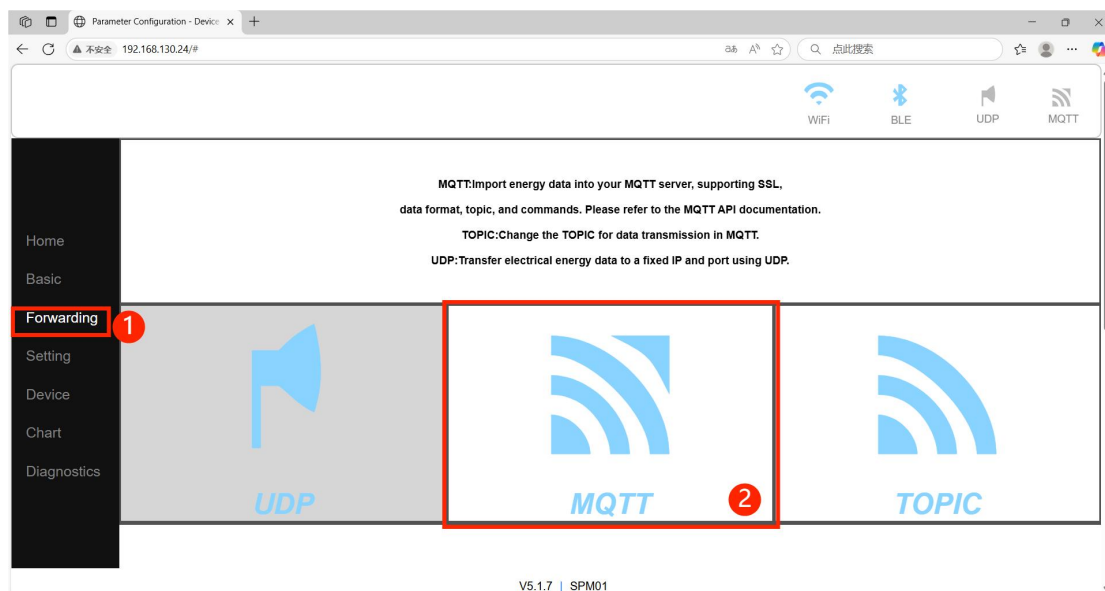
Parameter Configuration - Device ×

不安全 192.168.130.24/#

点此搜索

WiFi BLE UDP MQTT

MQTT:Import energy data into your MQTT server, supporting SSL, data format, topic, and commands. Please refer to the MQTT API documentation.

TOPIC:Change the TOPIC for data transmission in MQTT.

UDP:Transfer electrical energy data to a fixed IP and port using UDP.

Home
Basic
Forwarding 1
Setting
Device
Chart
Diagnostics

UDP
MQTT 2
TOPIC

V5.1.7 | SPM01